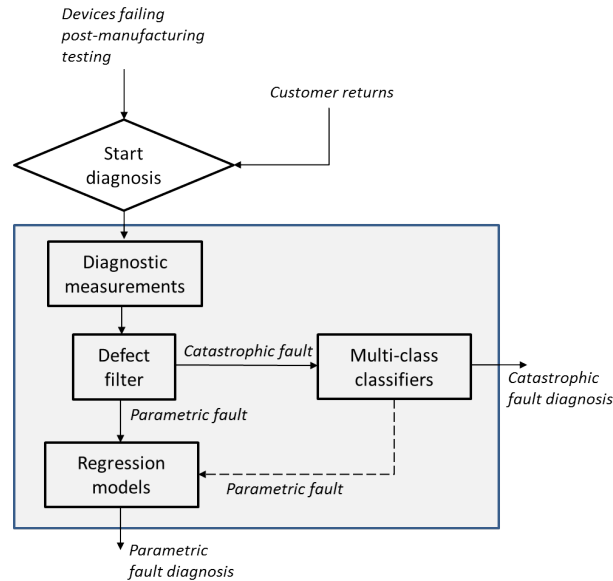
Devices failing post-manufacturing testing

Customer returns

Start diagnosis

Diagnostic measurements

Defect filter

Catastrophic fault

Multi-class classifiers

Catastrophic fault diagnosis

Parametric fault

Regression models

Parametric fault

Parametric fault diagnosis